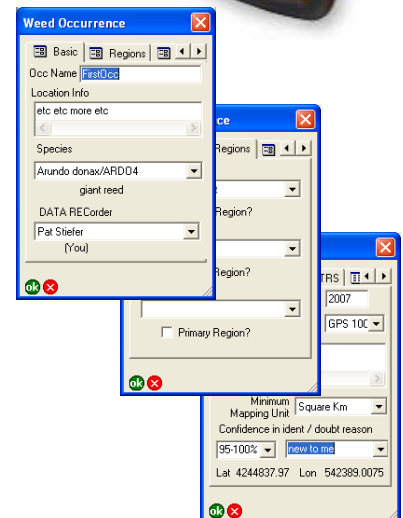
Weed Occurrence

Basic Regions

Occ Name FirstOcc

Location Info

etc etc more etc

Species

Arundo donax/ARDO4

giant reed

DATA RECorder

Pat Stiefer

(You)

ok

rence

Regions

Region?

Region?

Primary Region?

ok

TRS

2007

GPS 100

Minimum Mapping Unit Square Km

Confidence in ident / doubt reason

95-100% new to me

Lat 4244837.97 Lon 542389.0075

ok